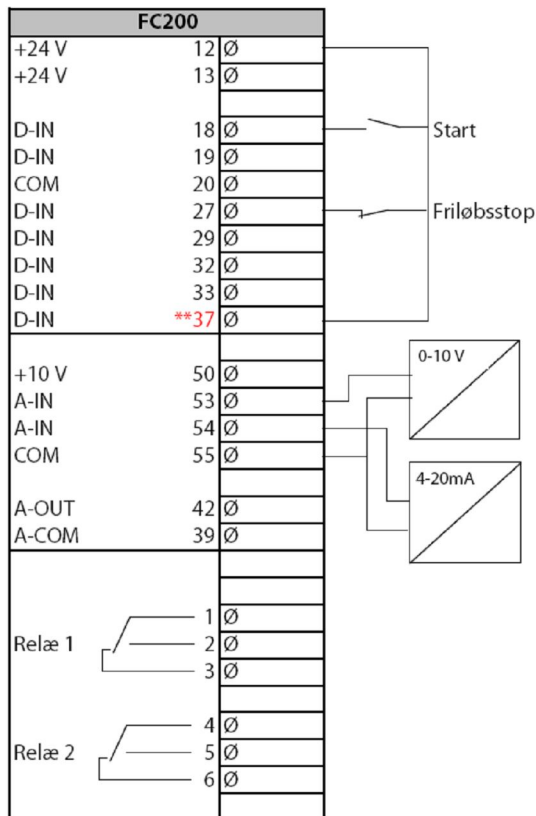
FC200

| | | |
|---|---|---|
| +24 V | 12 | Ø |
| +24 V | 13 | Ø |
| | | |
| D-IN | 18 | Ø |
| D-IN | 19 | Ø |
| COM | 20 | Ø |
| D-IN | 27 | Ø |
| D-IN | 29 | Ø |
| D-IN | 32 | Ø |
| D-IN | 33 | Ø |
| D-IN | **37 | Ø |
| | | |
| +10 V | 50 | Ø |
| A-IN | 53 | Ø |
| A-IN | 54 | Ø |
| COM | 55 | Ø |
| | | |
| A-OUT | 42 | Ø |
| A-COM | 39 | Ø |
| | | |
| | | |
| | 1 | Ø |
| Relæ 1 | 2 | Ø |
| | 3 | Ø |
| | | |
| | 4 | Ø |
| Relæ 2 | 5 | Ø |
| | 6 | Ø |

Start

Friløbsstop

0-10 V

4-20mA